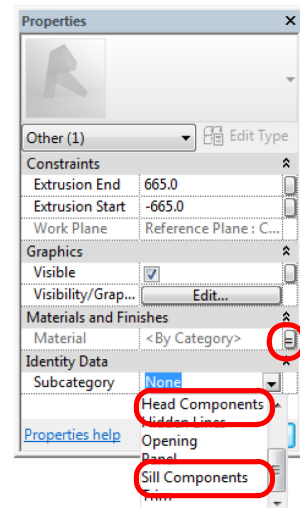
Properties

Other (1)

Edit Type

Constraints

| Extrusion End | 665.0 |
|---|---|
| Extrusion Start | -665.0 |
| Work Plane | Reference Plane : C... |

Graphics

| Visible | ☑ |
|---|---|
| Visibility/Grap... | Edit... |

Materials and Finishes

| Material | <By Category> |
|---|---|

Identity Data

| Subcategory | None |
|---|---|

Head Components
Hidden Lines
Opening
Panel
Sill Components
Trim

Properties help